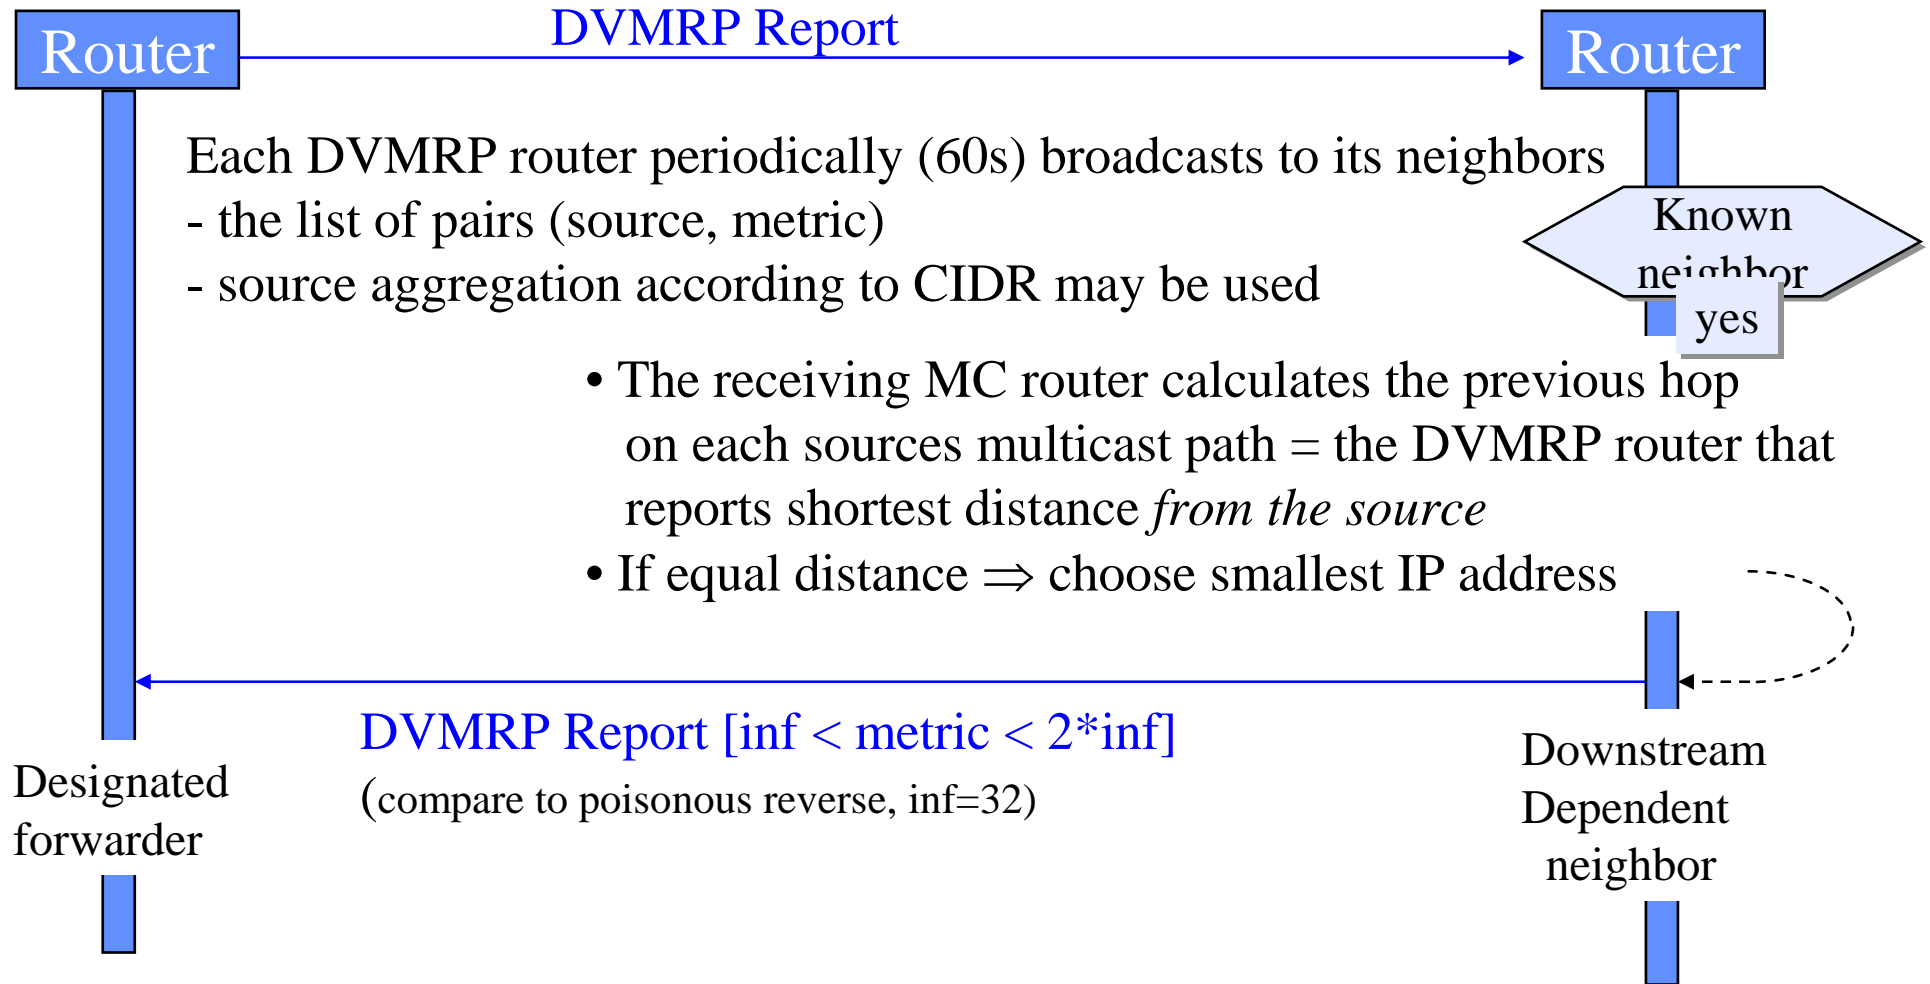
Router

DVMRP Report

Router

Each DVMRP router periodically (60s) broadcasts to its neighbors
- the list of pairs (source, metric)
- source aggregation according to CIDR may be used

Known neighbor

yes

• The receiving MC router calculates the previous hop on each sources multicast path = the DVMRP router that reports shortest distance *from the source*
• If equal distance ⇒ choose smallest IP address

DVMRP Report [inf < metric < 2*inf]
(compare to poisonous reverse, inf=32)

Designated forwarder

Downstream Dependent neighbor